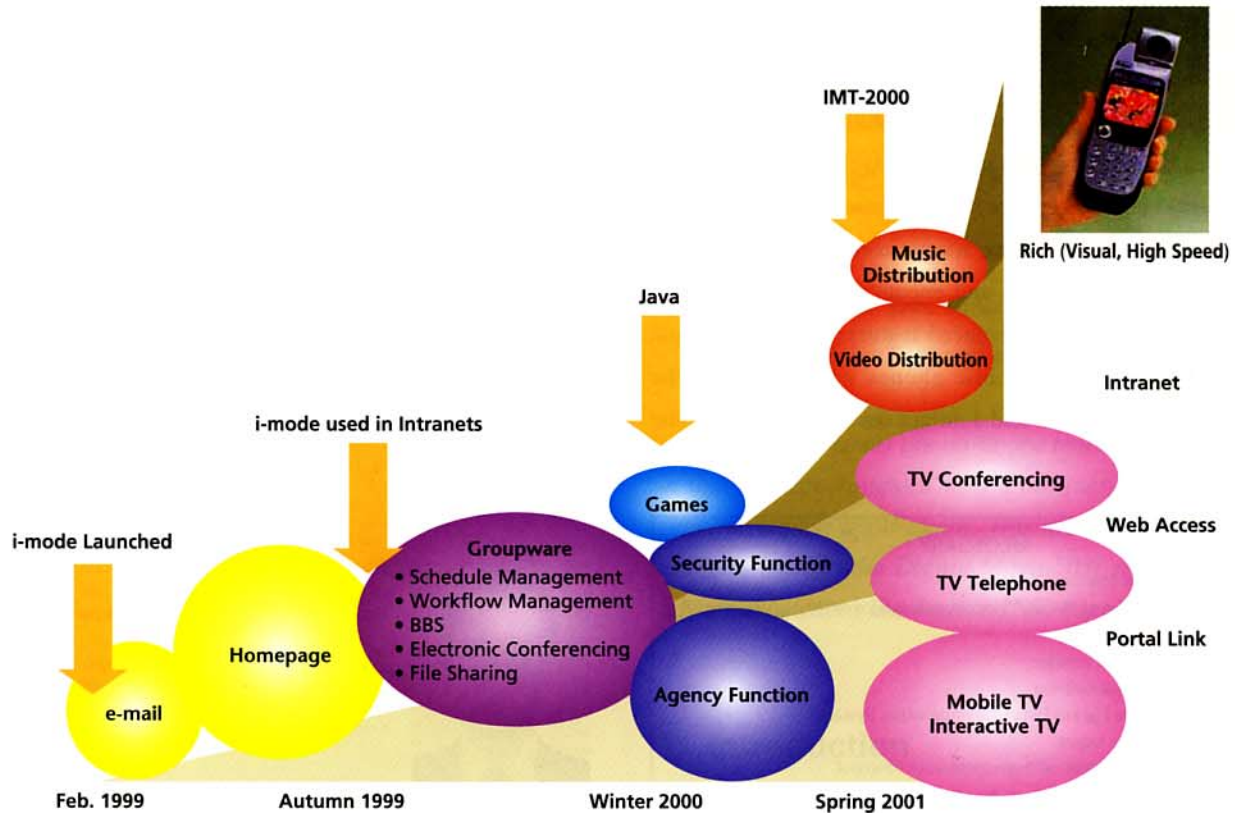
IMT-2000

Rich (Visual, High Speed)

Music Distribution

Video Distribution

Java

Intranet

i-mode used in Intranets

TV Conferencing

Games

Web Access

i-mode Launched

Groupware
• Schedule Management
• Workflow Management
• BBS
• Electronic Conferencing
• File Sharing

Security Function

TV Telephone

Portal Link

Homepage

Agency Function

Mobile TV
Interactive TV

e-mail

Feb. 1999

Autumn 1999

Winter 2000

Spring 2001